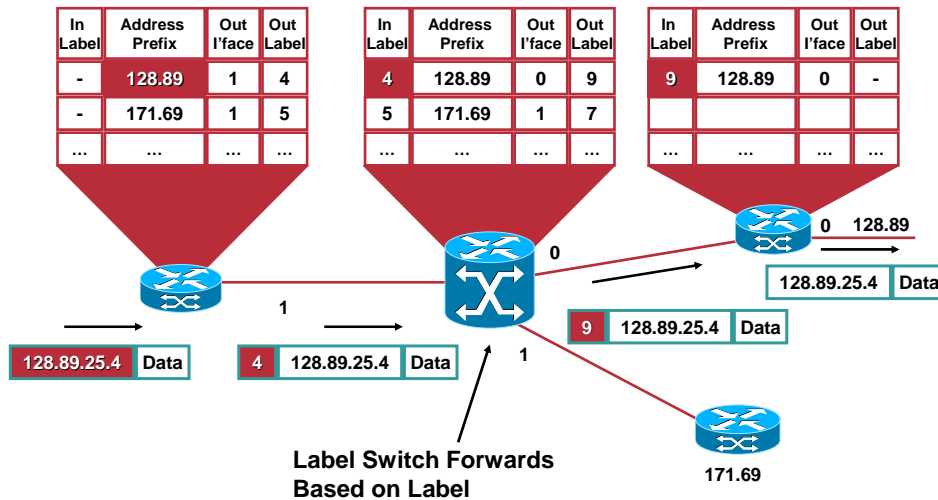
| In Label | Address Prefix | Out I'face | Out Label |
|---|---|---|---|
| - | 128.89 | 1 | 4 |
| - | 171.69 | 1 | 5 |
| ... | ... | ... | ... |

| In Label | Address Prefix | Out I'face | Out Label |
|---|---|---|---|
| 4 | 128.89 | 0 | 9 |
| 5 | 171.69 | 1 | 7 |
| ... | ... | ... | ... |

| In Label | Address Prefix | Out I'face | Out Label |
|---|---|---|---|
| 9 | 128.89 | 0 | - |
| | | | |
| ... | ... | ... | ... |

0 128.89

128.89.25.4 Data

0

1

9 128.89.25.4 Data

128.89.25.4 Data

4 128.89.25.4 Data

1

Label Switch Forwards Based on Label

171.69